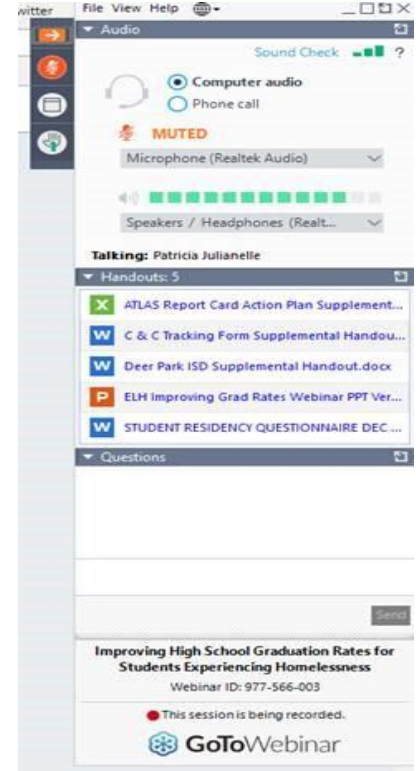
witter

File View Help

Audio

Sound Check ?

Computer audio

Phone call

MUTED

Microphone (Realtek Audio)

Speakers / Headphones (Realt...

Talking: Patricia Julianelle

Handouts: 5

X ATLAS Report Card Action Plan Supplement...

W C & C Tracking Form Supplemental Handou...

W Deer Park ISD Supplemental Handout.docx

P ELH Improving Grad Rates Webinar PPT Ver...

W STUDENT RESIDENCY QUESTIONNAIRE DEC ...

Questions

Send

Improving High School Graduation Rates for Students Experiencing Homelessness

Webinar ID: 977-566-003

This session is being recorded.

GoToWebinar